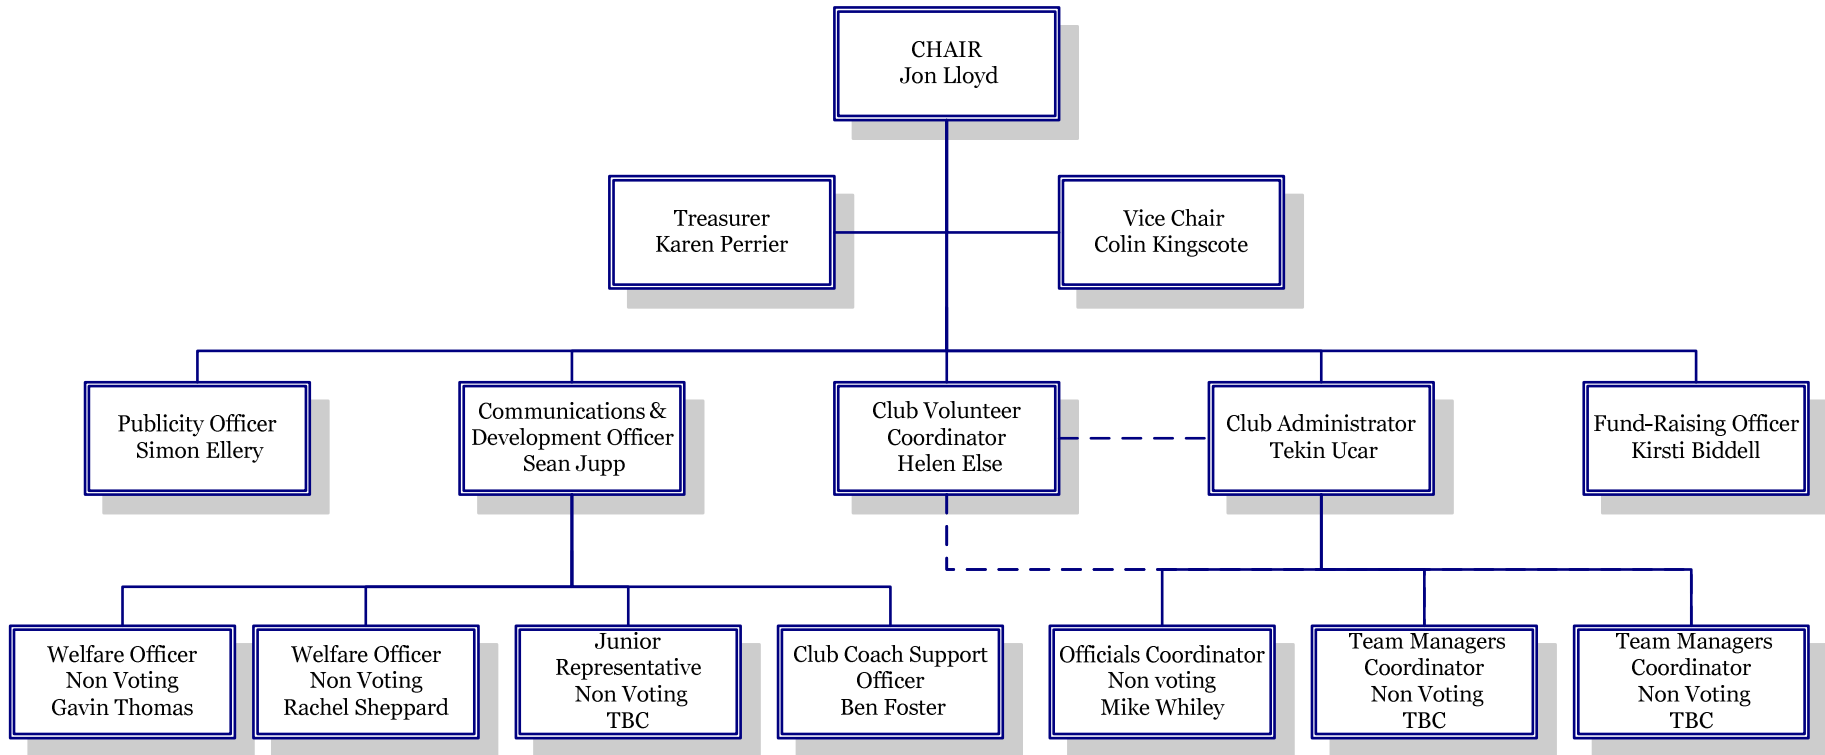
CHAIR
Jon Lloyd

Treasurer
Karen Perrier

Vice Chair
Colin Kingscote

Publicity Officer
Simon Ellery

Communications & Development Officer
Sean Jupp

Club Volunteer Coordinator
Helen Else

Club Administrator
Tekin Ucar

Fund-Raising Officer
Kirsti Biddell

Welfare Officer
Non Voting
Gavin Thomas

Welfare Officer
Non Voting
Rachel Sheppard

Junior Representative
Non Voting
TBC

Club Coach Support Officer
Ben Foster

Officials Coordinator
Non voting
Mike Whiley

Team Managers Coordinator
Non Voting
TBC

Team Managers Coordinator
Non Voting
TBC